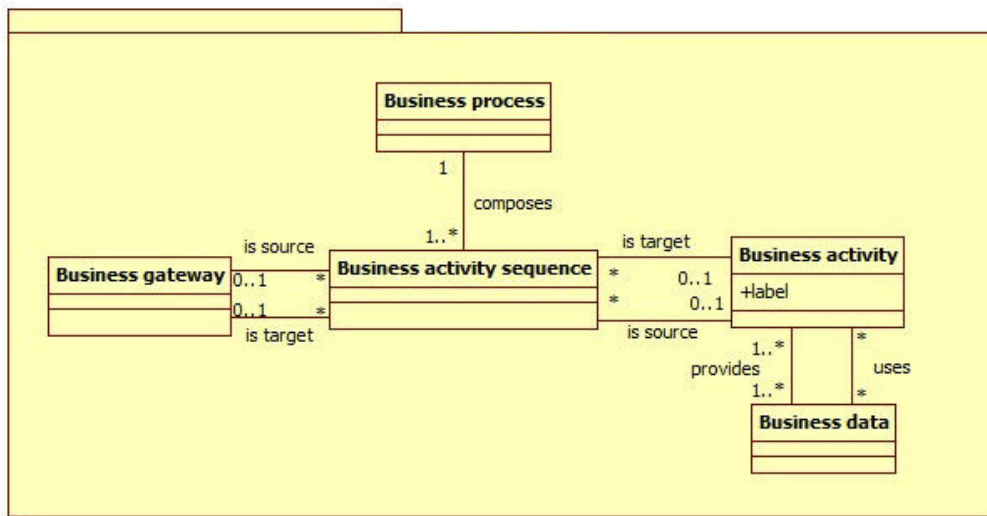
Business process

1

composes

1..*

is source

Business gateway

0..1

*

Business activity sequence

0..1

*

is target

is target

*

0..1

*

0..1

Business activity

+label

is source

1..*

provides

1..*

*

uses

*

Business data